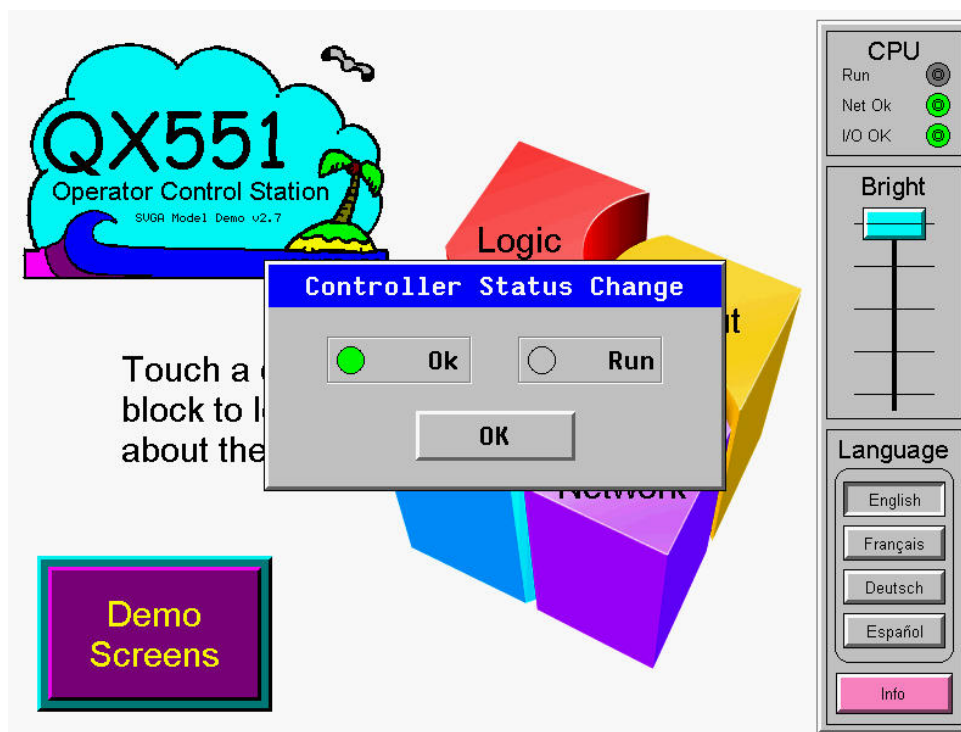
QX551
Operator Control Station
SVGA Model Demo v2.7

Logic

Controller Status Change

Ok

Run

OK

Touch a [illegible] block to l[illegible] about the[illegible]

Network

Demo Screens

CPU
Run
Net Ok
I/O OK

Bright

Language
English
Français
Deutsch
Español

Info